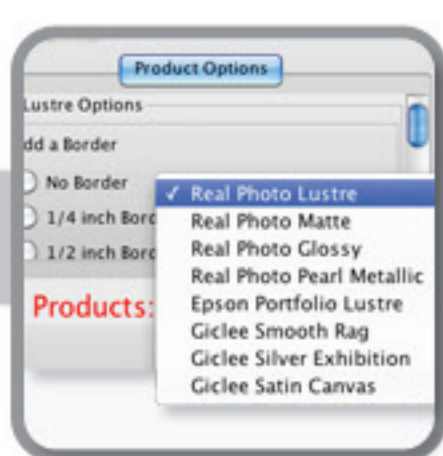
Product Options

Lustre Options

dd a Border

No Border

1/4 inch Bord

1/2 inch Bord

Products:

✓ Real Photo Lustre
Real Photo Matte
Real Photo Glossy
Real Photo Pearl Metallic
Epson Portfolio Lustre
Giclee Smooth Rag
Giclee Silver Exhibition
Giclee Satin Canvas